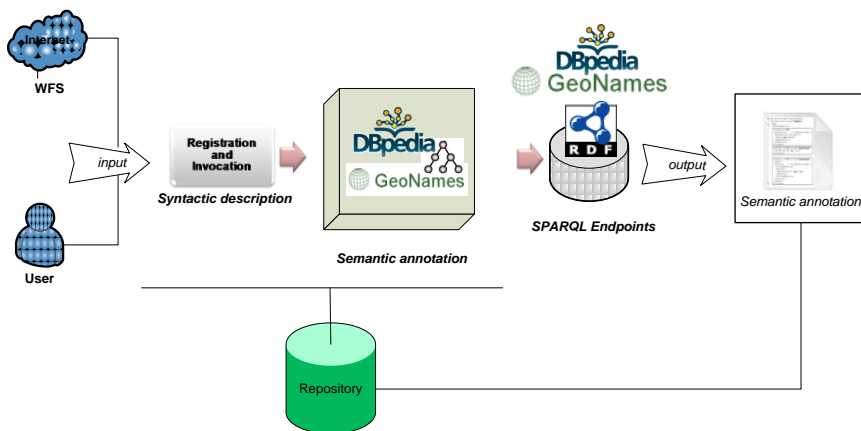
Internet

WFS

input

User

Registration and Invocation

Syntactic description

DBpedia

GeoNames

Semantic annotation

DBpedia

GeoNames

RDF

SPARQL Endpoints

output

Semantic annotation

Repository